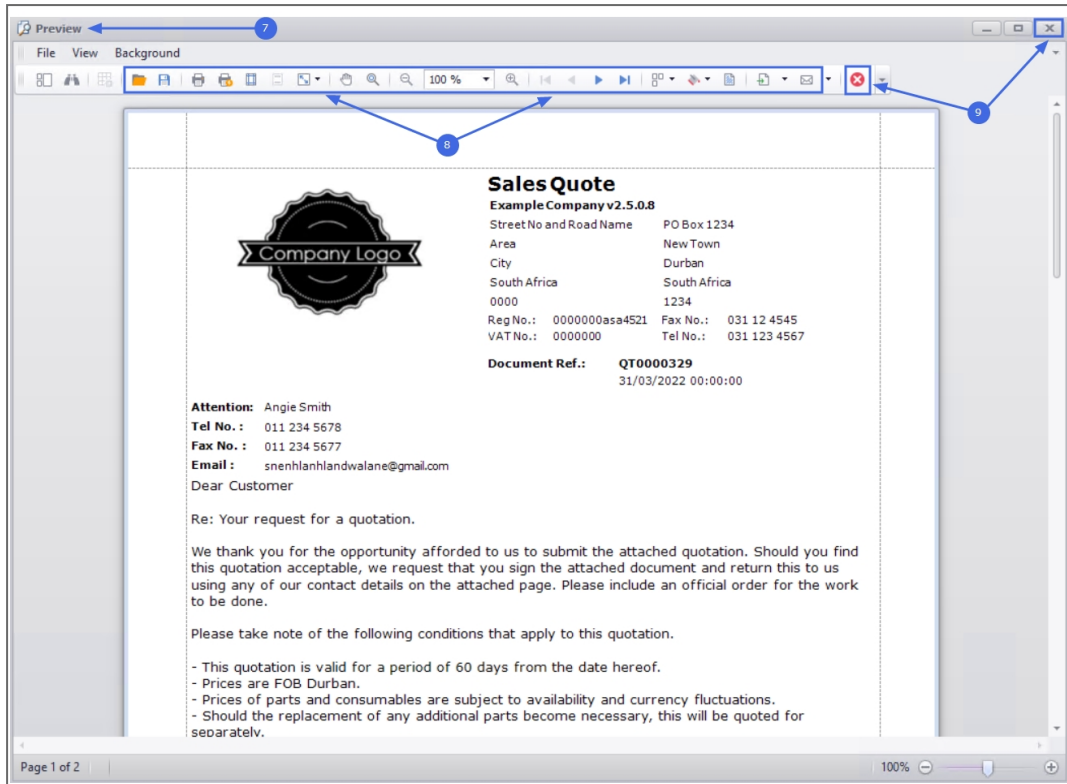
Preview
7
File View Background
100 %
8
9
Sales Quote
Example Company v2.5.0.8
Street No and Road Name
Area
City
South Africa
0000
PO Box 1234
New Town
Durban
South Africa
1234
Company Logo
Reg No.: 0000000asa4521 Fax No.: 031 12 4545
VAT No.: 0000000 Tel No.: 031 123 4567
Document Ref.: QT0000329
31/03/2022 00:00:00
Attention: Angie Smith
Tel No. : 011 234 5678
Fax No. : 011 234 5677
Email : snenhlanhlandwalane@gmail.com
Dear Customer

Re: Your request for a quotation.

We thank you for the opportunity afforded to us to submit the attached quotation. Should you find this quotation acceptable, we request that you sign the attached document and return this to us using any of our contact details on the attached page. Please include an official order for the work to be done.

Please take note of the following conditions that apply to this quotation.

- This quotation is valid for a period of 60 days from the date hereof.
- Prices are FOB Durban.
- Prices of parts and consumables are subject to availability and currency fluctuations.
- Should the replacement of any additional parts become necessary, this will be quoted for separately.
Page 1 of 2
100%